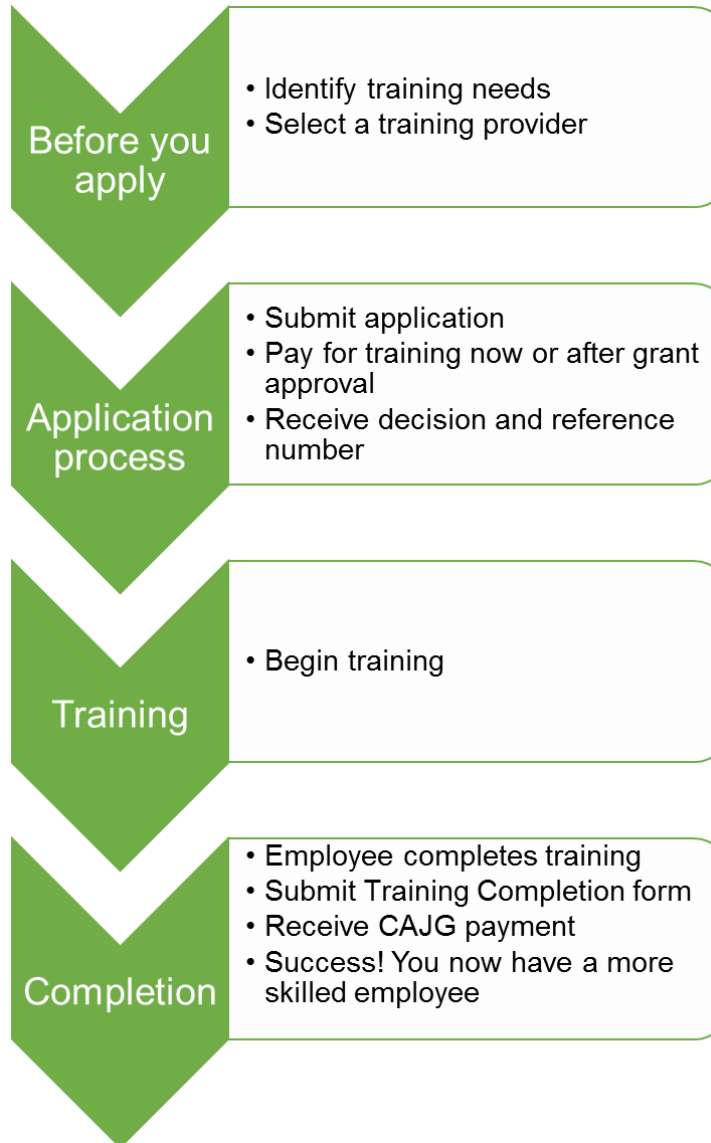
Before you apply

• Identify training needs
• Select a training provider

Application process

• Submit application
• Pay for training now or after grant approval
• Receive decision and reference number

Training

• Begin training

Completion

• Employee completes training
• Submit Training Completion form
• Receive CAJG payment
• Success! You now have a more skilled employee